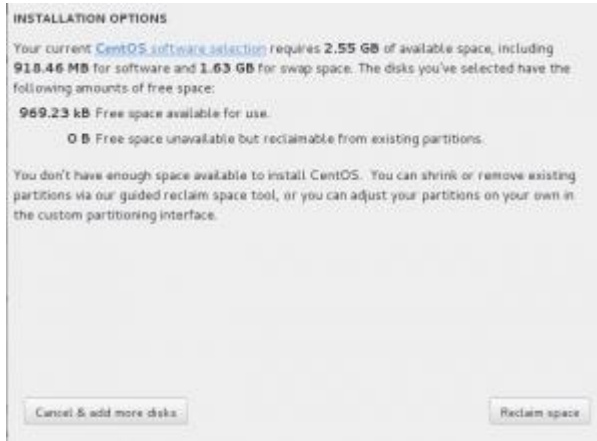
INSTALLATION OPTIONS

Your current CentOS software selection requires 2.55 GB of available space, including 918.46 MB for software and 1.63 GB for swap space. The disks you've selected have the following amounts of free space:

969.23 kB Free space available for use.

0 B Free space unavailable but reclaimable from existing partitions.

You don't have enough space available to install CentOS. You can shrink or remove existing partitions via our guided reclaim space tool, or you can adjust your partitions on your own in the custom partitioning interface.

Cancel & add more disks

Reclaim space